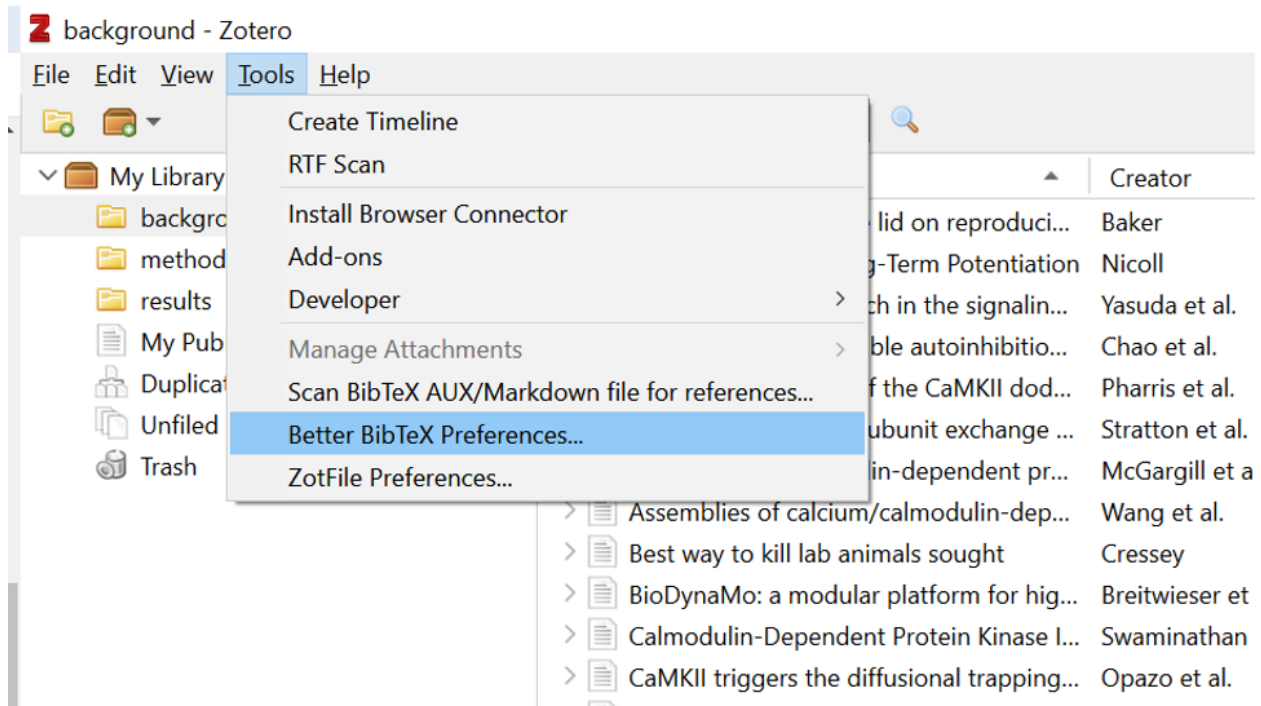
background - Zotero

File Edit View Tools Help

My Library
backgro
method
results
My Pub
Duplicat
Unfiled
Trash

Create Timeline
RTF Scan
Install Browser Connector
Add-ons
Developer
Manage Attachments
Scan BibTeX AUX/Markdown file for references...
Better BibTeX Preferences...
ZotFile Preferences...

Creator

| | |
|---|---|
| lid on reproduci... | Baker |
| g-Term Potentiation | Nicoll |
| ch in the signalin... | Yasuda et al. |
| ble autoinhibitio... | Chao et al. |
| f the CaMKII dod... | Pharris et al. |
| ubunit exchange ... | Stratton et al. |
| in-dependent pr... | McGargill et a |
| Assemblies of calcium/calmodulin-dep... | Wang et al. |
| Best way to kill lab animals sought | Cressey |
| BioDynaMo: a modular platform for hig... | Breitwieser et |
| Calmodulin-Dependent Protein Kinase I... | Swaminathan |
| CaMKII triggers the diffusional trapping... | Opazo et al. |